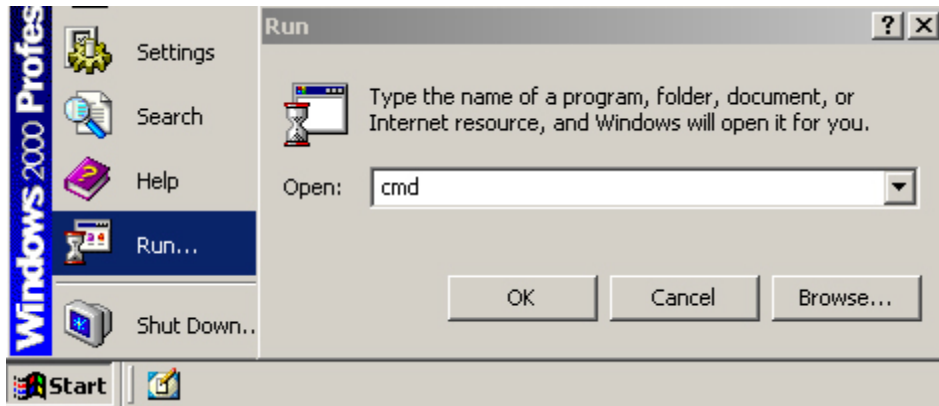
Windows 2000 Profes

Settings

Search

Help

Run...

Shut Down...

Start

Run

?

X

Type the name of a program, folder, document, or Internet resource, and Windows will open it for you.

Open: cmd

OK

Cancel

Browse...